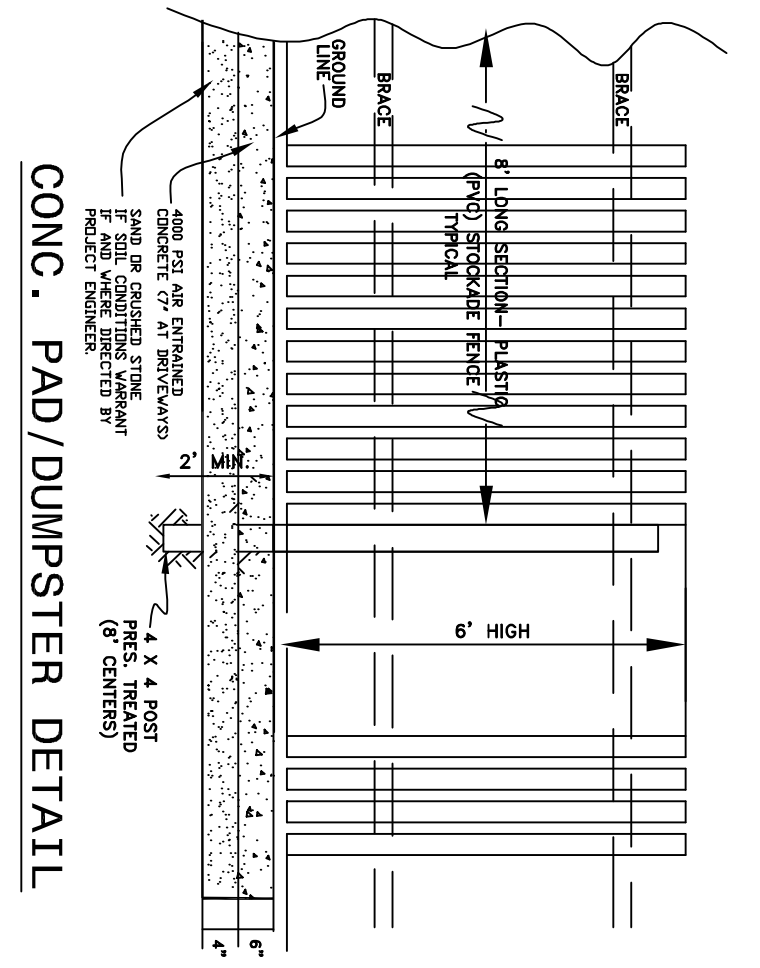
GROUND LINE

BRACE

BRACE

8' LONG SECTION- PLASTIC (PVC) STOCKADE FENCE TYPICAL

4000 PSI AIR ENTRAINED CONCRETE (7" AT DRIVEWAYS)

SAND OR CRUSHED STONE IF SOIL CONDITIONS WARRANT IF AND WHERE DIRECTED BY PROJECT ENGINEER.

2' MIN.

6' HIGH

4 X 4 POST PRES. TREATED (8' CENTERS)

4"

6"

CONC. PAD/DUMPSTER DETAIL